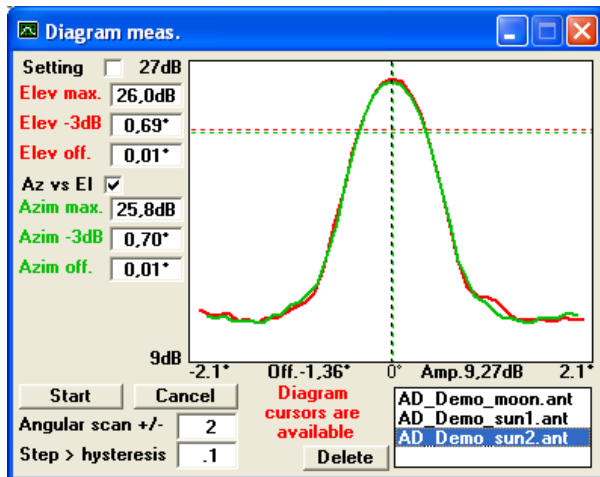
Diagram meas.

Setting 27dB

Elev max. 26,0dB

Elev -3dB 0,69°

Elev off. 0,01°

Az vs El

Azim max. 25,8dB

Azim -3dB 0,70°

Azim off. 0,01°

9dB -2.1° Off.-1,36° 0° Amp.9,27dB 2.1°

Start Cancel

Angular scan +/- 2

Step > hysteresis .1

Diagram cursors are available

Delete

AD_Demo_moon.ant
AD_Demo_sun1.ant
AD_Demo_sun2.ant